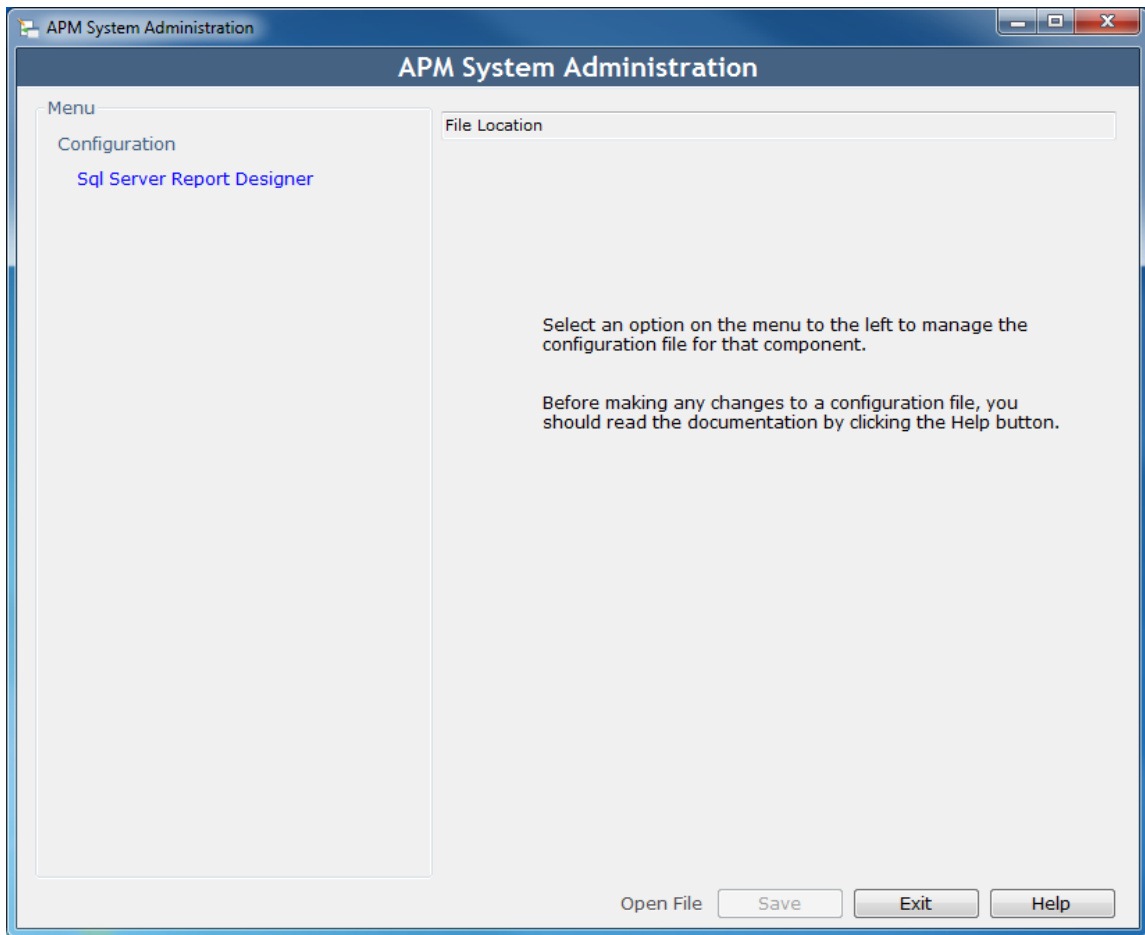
APM System Administration

APM System Administration

Menu

Configuration

Sql Server Report Designer

File Location

Select an option on the menu to the left to manage the configuration file for that component.

Before making any changes to a configuration file, you should read the documentation by clicking the Help button.

Open File

Save

Exit

Help